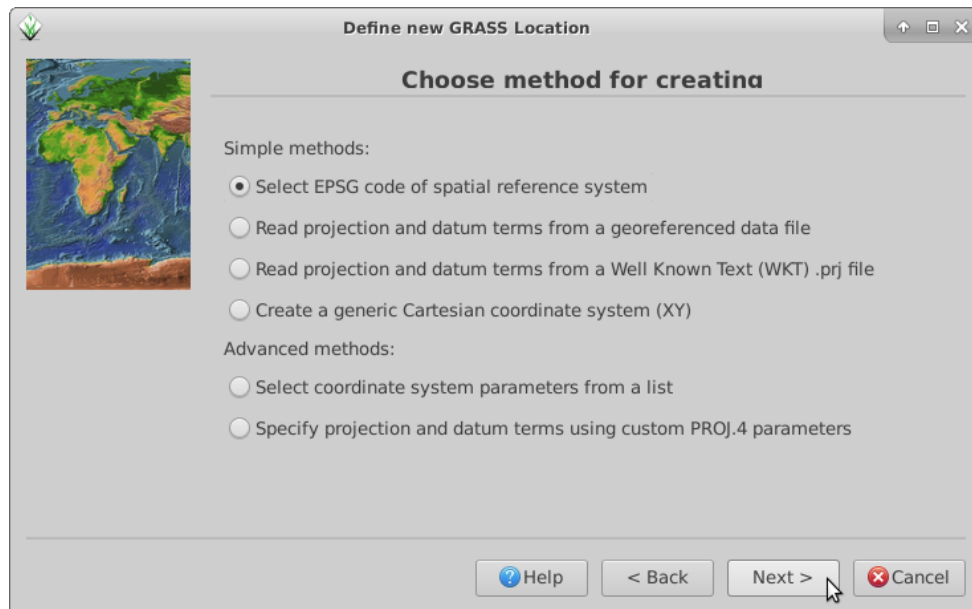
Define new GRASS Location

Choose method for creating

Simple methods:

Select EPSG code of spatial reference system

Read projection and datum terms from a georeferenced data file

Read projection and datum terms from a Well Known Text (WKT) .prj file

Create a generic Cartesian coordinate system (XY)

Advanced methods:

Select coordinate system parameters from a list

Specify projection and datum terms using custom PROJ.4 parameters

Help

< Back

Next >

Cancel